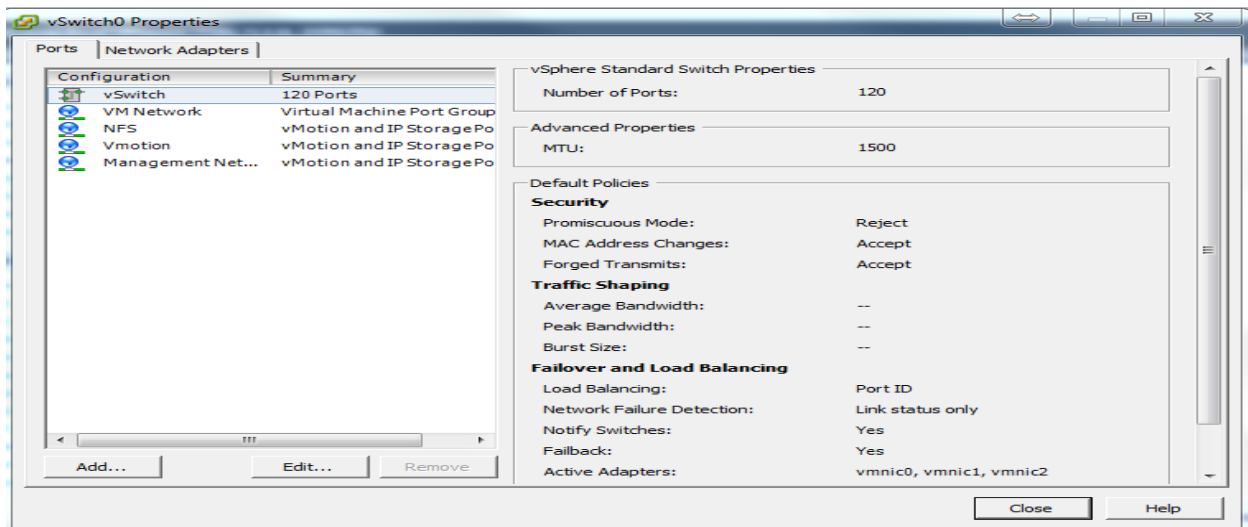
vSwitch0 Properties

Ports | Network Adapters

| Configuration | Summary |
|---|---|
| vSwitch | 120 Ports |
| VM Network | Virtual Machine Port Group |
| NFS | vMotion and IP Storage Po |
| Vmotion | vMotion and IP Storage Po |
| Management Net... | vMotion and IP Storage Po |

Add... Edit... Remove

vSphere Standard Switch Properties
Number of Ports: 120

Advanced Properties
MTU: 1500

Default Policies
Security
Promiscuous Mode: Reject
MAC Address Changes: Accept
Forged Transmits: Accept
Traffic Shaping
Average Bandwidth: --
Peak Bandwidth: --
Burst Size: --
Failover and Load Balancing
Load Balancing: Port ID
Network Failure Detection: Link status only
Notify Switches: Yes
Failback: Yes
Active Adapters: vmnic0, vmnic1, vmnic2

Close Help